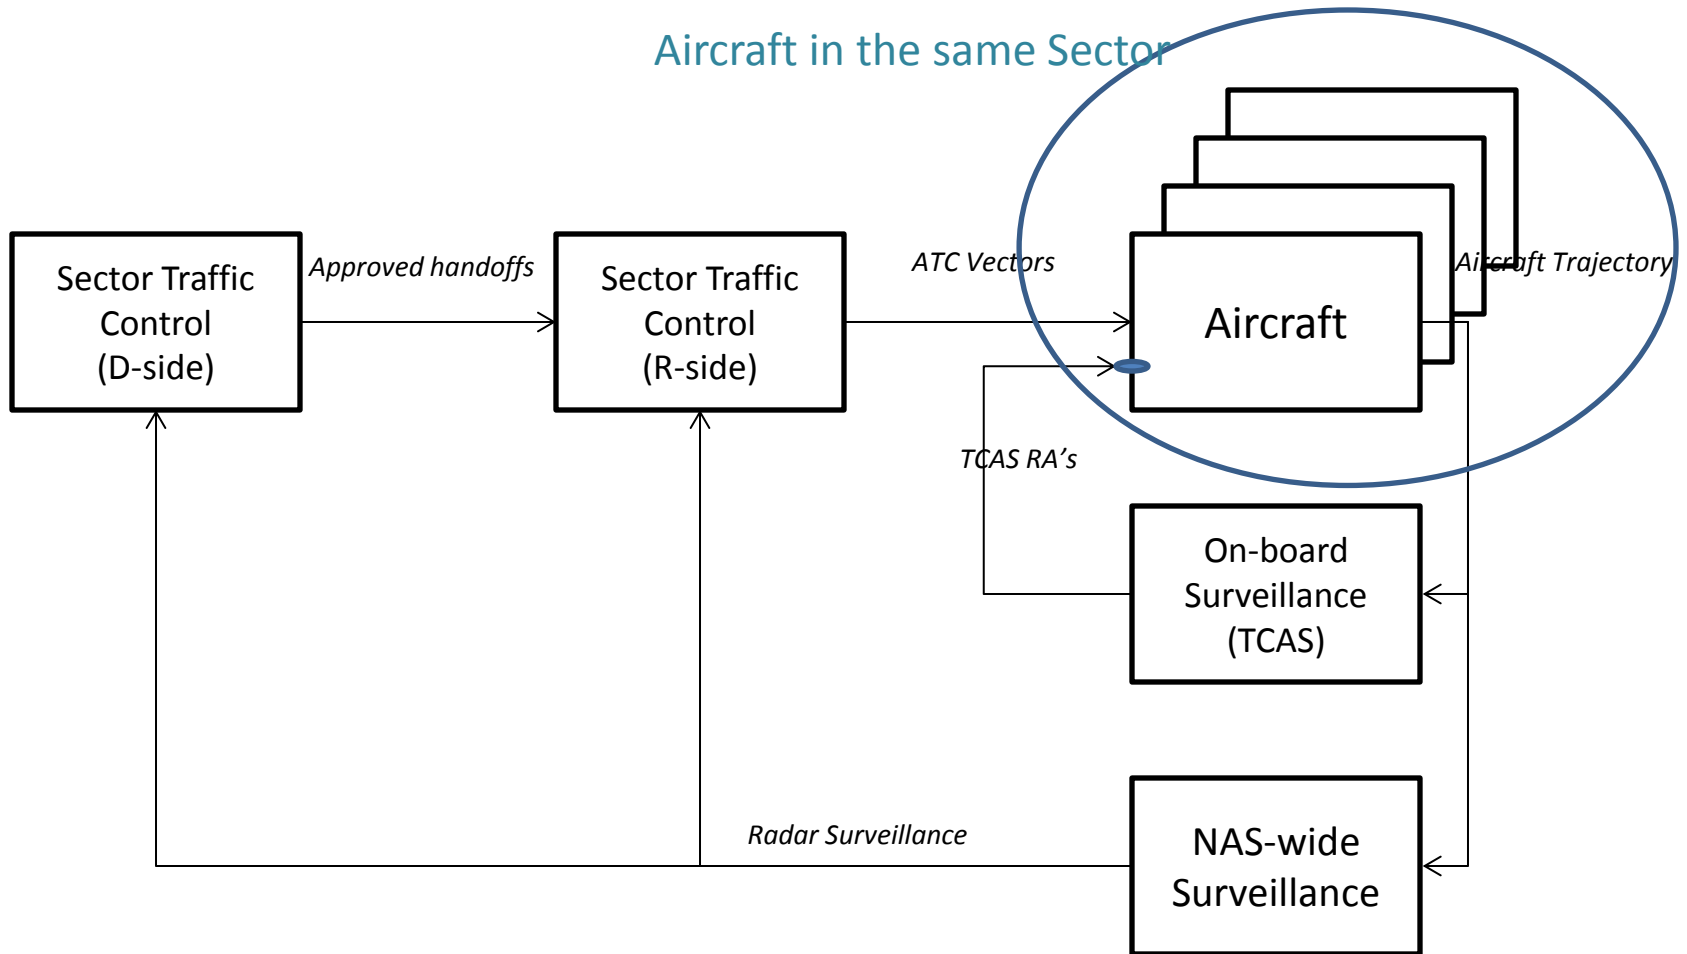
Aircraft in the same Sector

Sector Traffic Control (D-side)

Approved handoffs

Sector Traffic Control (R-side)

ATC Vectors

Aircraft

Aircraft Trajectory

TCAS RA's

On-board Surveillance (TCAS)

Radar Surveillance

NAS-wide Surveillance